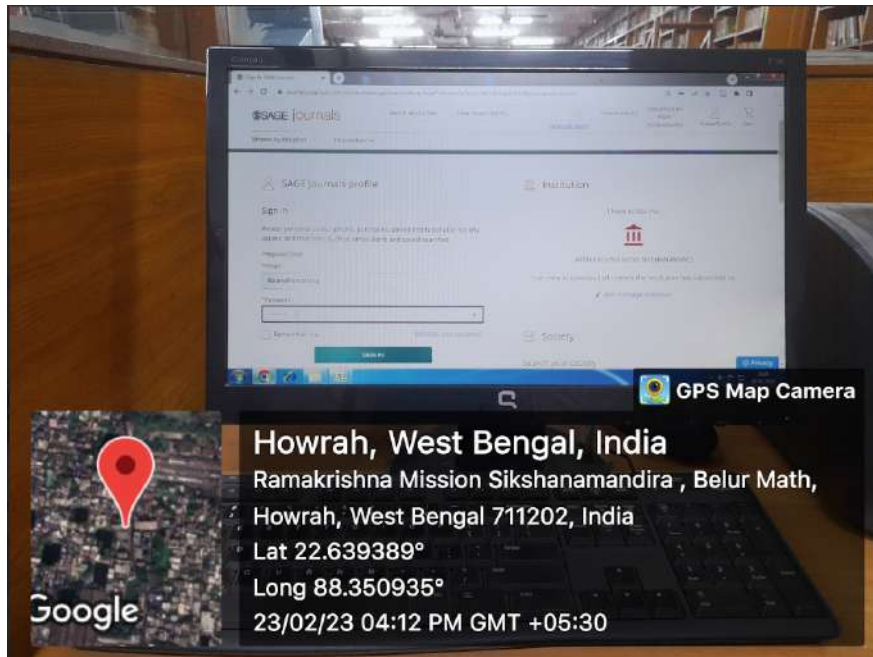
SAGE journals

SAGE journals profile

Sign in

Institution

Society

Sign in

GPS Map Camera

Howrah, West Bengal, India

Ramakrishna Mission Sikshanamandira , Belur Math, Howrah, West Bengal 711202, India

Lat 22.639389°

Long 88.350935°

23/02/23 04:12 PM GMT +05:30

Google